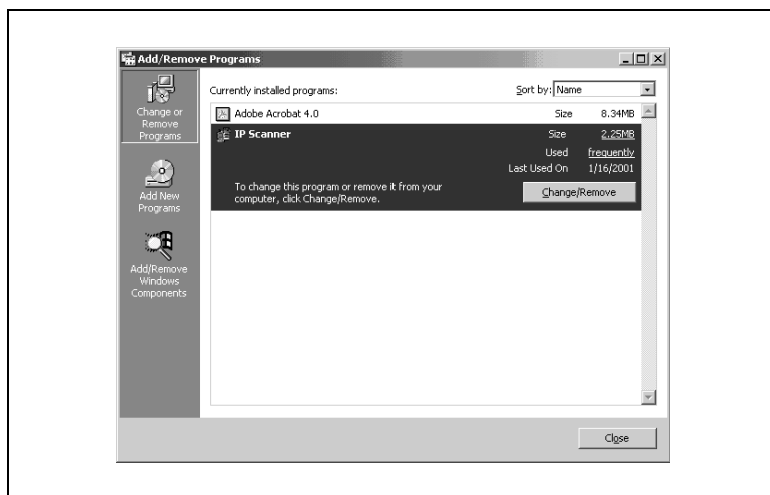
Add/Remove Programs

Change or Remove Programs

Add New Programs

Add/Remove Windows Components

Currently installed programs:

Sort by: Name

Adobe Acrobat 4.0 Size 8.34MB

IP Scanner Size 2.25MB

Used frequently

Last Used On 1/16/2001

To change this program or remove it from your computer, click Change/Remove.

Change/Remove

Close